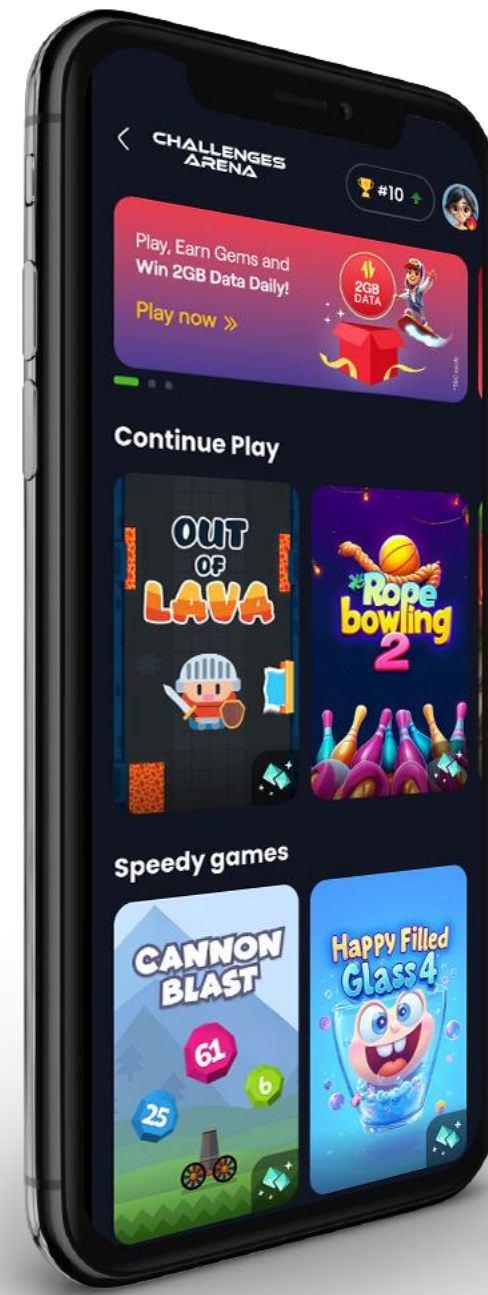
<
CHALLENGES ARENA

#10

Play, Earn Gems and Win 2GB Data Daily!

Play now »

2GB DATA

*T&C apply

Continue Play

OUT OF LAVA

Rope bowling 2

Speedy games

CANNON BLAST

61

6

25

Happy Filled Glass 4